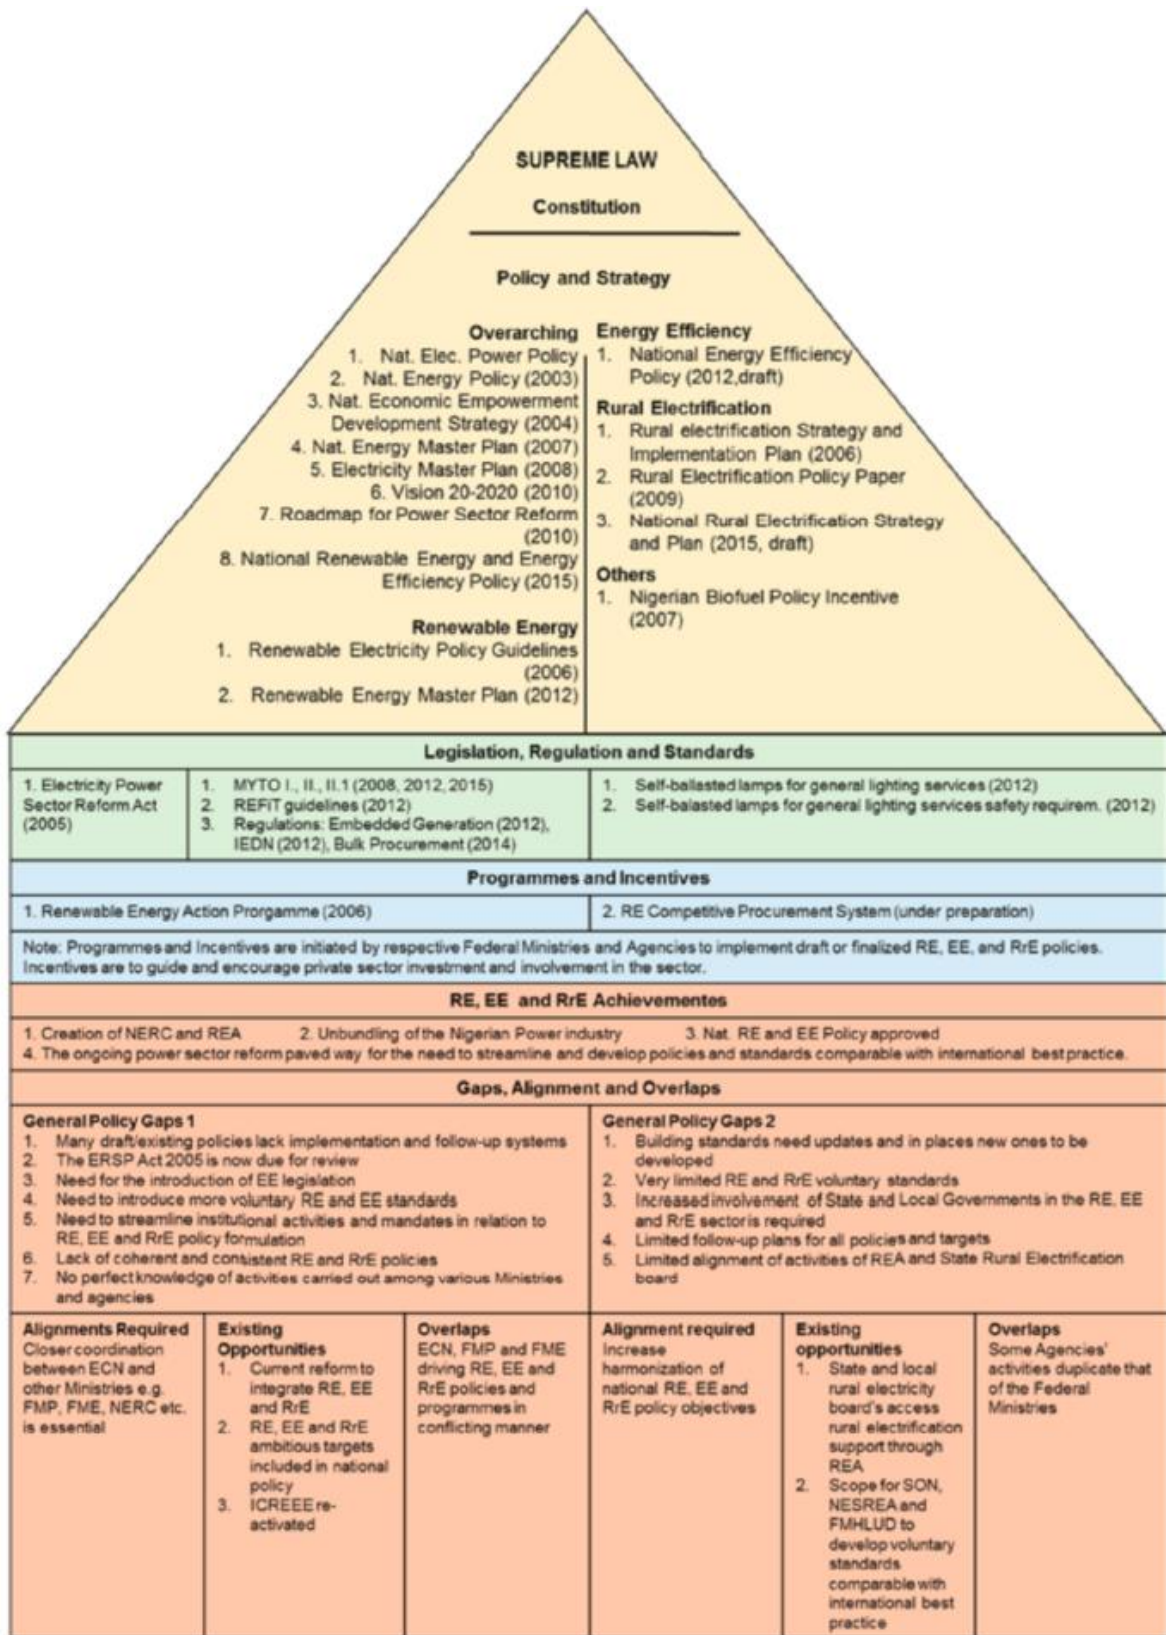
SUPREME LAW

Constitution

Policy and Strategy

Overarching
1. Nat. Elec. Power Policy
2. Nat. Energy Policy (2003)
3. Nat. Economic Empowerment Development Strategy (2004)
4. Nat. Energy Master Plan (2007)
5. Electricity Master Plan (2008)
6. Vision 20-2020 (2010)
7. Roadmap for Power Sector Reform (2010)
8. National Renewable Energy and Energy Efficiency Policy (2015)

Renewable Energy
1. Renewable Electricity Policy Guidelines (2006)
2. Renewable Energy Master Plan (2012)

Energy Efficiency
1. National Energy Efficiency Policy (2012,draft)

Rural Electrification
1. Rural electrification Strategy and Implementation Plan (2006)
2. Rural Electrification Policy Paper (2009)
3. National Rural Electrification Strategy and Plan (2015, draft)

Others
1. Nigerian Biofuel Policy Incentive (2007)

Legislation, Regulation and Standards

1. Electricity Power Sector Reform Act (2005)

1. MYTO I., II., II.1 (2008, 2012, 2015)
2. REFIT guidelines (2012)
3. Regulations: Embedded Generation (2012), IEDN (2012), Bulk Procurement (2014)

1. Self-ballasted lamps for general lighting services (2012)
2. Self-balasted lamps for general lighting services safety requirem. (2012)

Programmes and Incentives

1. Renewable Energy Action Prorgamme (2006)

2. RE Competitive Procurement System (under preparation)

Note: Programmes and Incentives are initiated by respective Federal Ministries and Agencies to implement draft or finalized RE, EE, and RrE policies. Incentives are to guide and encourage private sector investment and involvement in the sector.

RE, EE and RrE Achievementes

1. Creation of NERC and REA 2. Unbundling of the Nigerian Power industry 3. Nat. RE and EE Policy approved
4. The ongoing power sector reform paved way for the need to streamline and develop policies and standards comparable with international best practice.

Gaps, Alignment and Overlaps

General Policy Gaps 1
1. Many draft/existing policies lack implementation and follow-up systems
2. The ERSP Act 2005 is now due for review
3. Need for the introduction of EE legislation
4. Need to introduce more voluntary RE and EE standards
5. Need to streamline institutional activities and mandates in relation to RE, EE and RrE policy formulation
6. Lack of coherent and consistent RE and RrE policies
7. No perfect knowledge of activities carried out among various Ministries and agencies

General Policy Gaps 2
1. Building standards need updates and in places new ones to be developed
2. Very limited RE and RrE voluntary standards
3. Increased involvement of State and Local Governments in the RE, EE and RrE sector is required
4. Limited follow-up plans for all policies and targets
5. Limited alignment of activities of REA and State Rural Electrification board

Alignments Required
Closer coordination between ECN and other Ministries e.g. FMP, FME, NERC etc. is essential

Existing Opportunities
1. Current reform to integrate RE, EE and RrE
2. RE, EE and RrE ambitious targets included in national policy
3. ICREEE re-activated

Overlaps
ECN, FMP and FME driving RE, EE and RrE policies and programmes in conflicting manner

Alignment required
Increase harmonization of national RE, EE and RrE policy objectives

Existing opportunities
1. State and local rural electricity board's access rural electrification support through REA
2. Scope for SON, NESREA and FMHLUD to develop voluntary standards comparable with international best practice

Overlaps
Some Agencies' activities duplicate that of the Federal Ministries